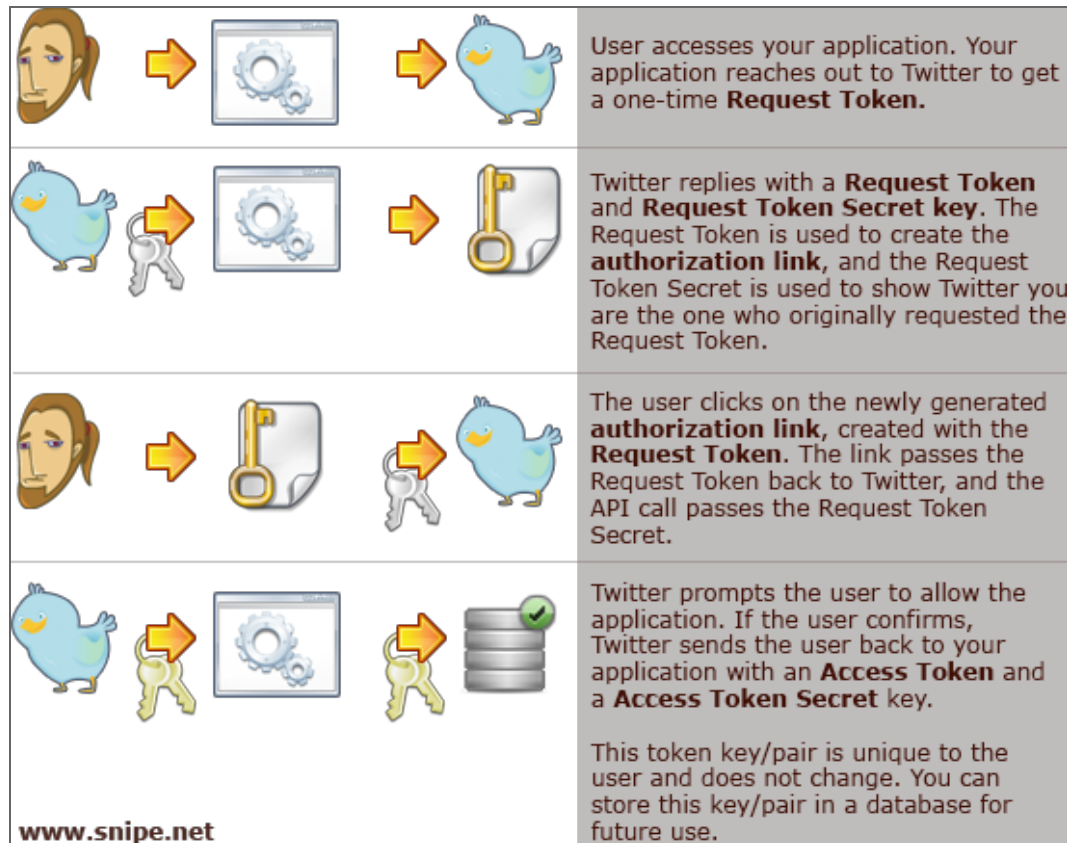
User accesses your application. Your application reaches out to Twitter to get a one-time **Request Token.**

Twitter replies with a **Request Token** and **Request Token Secret key**. The Request Token is used to create the **authorization link**, and the Request Token Secret is used to show Twitter you are the one who originally requested the Request Token.

The user clicks on the newly generated **authorization link**, created with the **Request Token**. The link passes the Request Token back to Twitter, and the API call passes the Request Token Secret.

Twitter prompts the user to allow the application. If the user confirms, Twitter sends the user back to your application with an **Access Token** and a **Access Token Secret** key.

This token key/pair is unique to the user and does not change. You can store this key/pair in a database for future use.

www.snipe.net